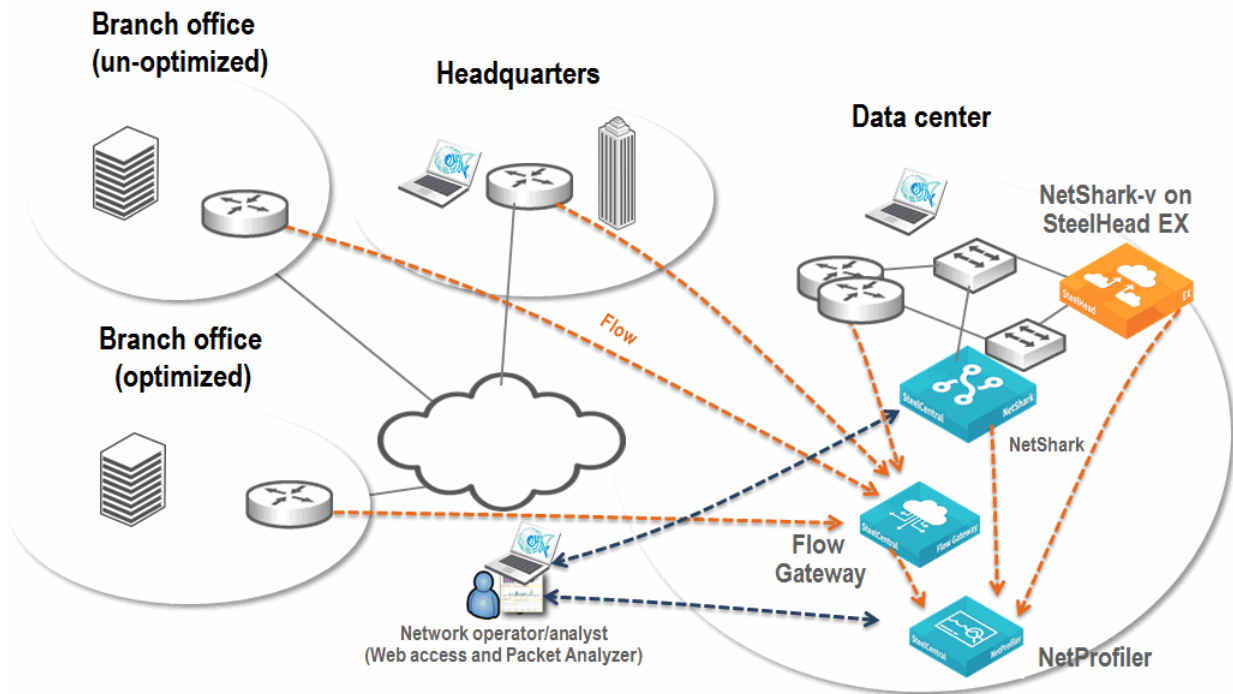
Branch office (un-optimized)

Headquarters

Data center

NetShark-v on SteelHead EX

SteelHead EX

Flow

Branch office (optimized)

SteelCentral NetShark

NetShark

SteelCentral Flow Gateway

Flow Gateway

Network operator/analyst (Web access and Packet Analyzer)

SteelCentral NetProfiler

NetProfiler